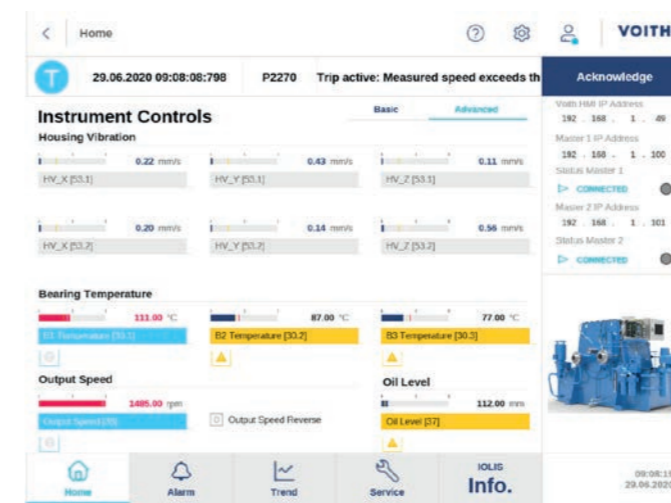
Home

VOITH

T 29.06.2020 09:08:08:798 P2270 Trip active: Measured speed exceeds th

Acknowledge

Instrument Controls

Basic Advanced

Housing Vibration

0.22 mm/s
HV_X [53.1]

0.43 mm/s
HV_Y [53.1]

0.11 mm/s
HV_Z [53.1]

0.20 mm/s
HV_X [53.2]

0.14 mm/s
HV_Y [53.2]

0.56 mm/s
HV_Z [53.2]

Voith HMI IP Address
192 . 168 . 1 . 49

Master 1 IP Address
192 . 168 . 1 . 100

Status Master 1
CONNECTED

Master 2 IP Address
192 . 168 . 1 . 101

Status Master 2
CONNECTED

Bearing Temperature

111.00 °C
B1 Temperature [30.1]

87.00 °C
B2 Temperature [30.2]

77.00 °C
B3 Temperature [30.3]

Output Speed

1485.00 rpm
Output Speed [70]

Output Speed Reverse

Oil Level

112.00 mm
Oil Level [37]

Home

Alarm

Trend

Service

IOLIS
Info.

09:08:1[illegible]
29.06.202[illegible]